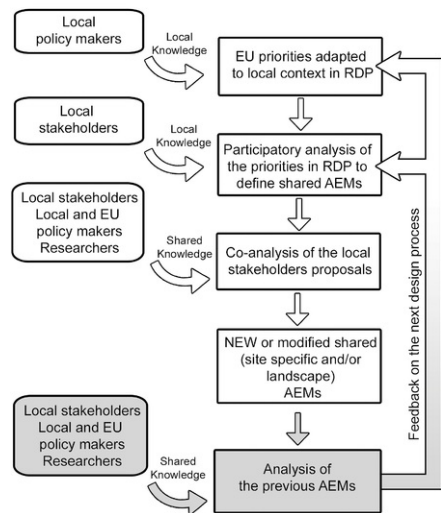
Local policy makers

Local Knowledge

EU priorities adapted to local context in RDP

Local stakeholders

Local Knowledge

Participatory analysis of the priorities in RDP to define shared AEMs

Local stakeholders Local and EU policy makers Researchers

Shared Knowledge

Co-analysis of the local stakeholders proposals

NEW or modified shared (site specific and/or landscape) AEMs

Local stakeholders Local and EU policy makers Researchers

Shared Knowledge

Analysis of the previous AEMs

Feedback on the next design process